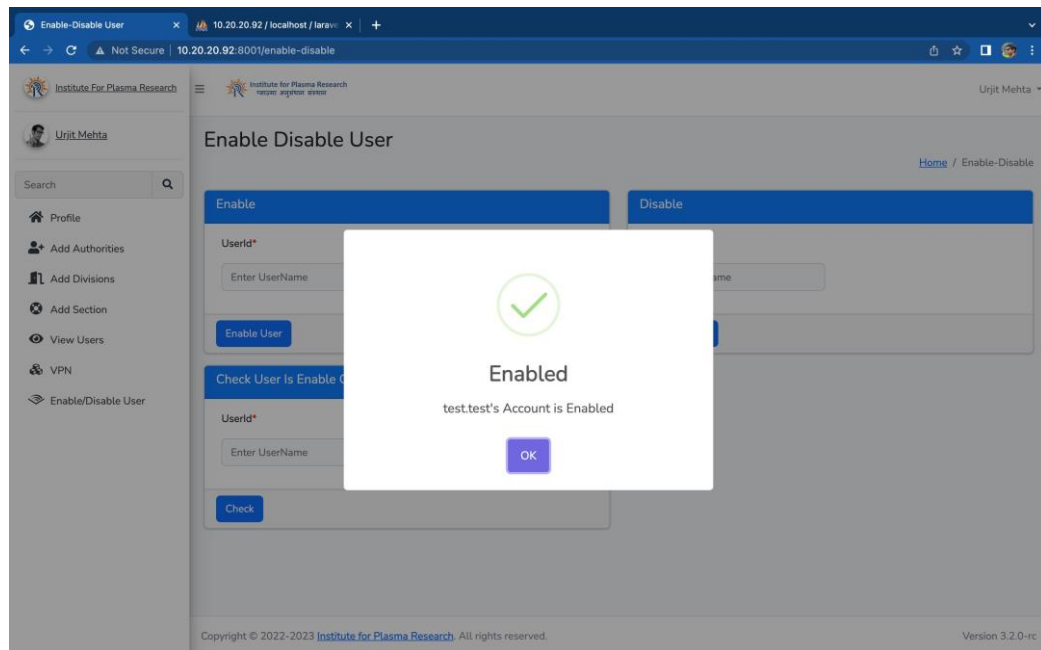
Enable-Disable User × 10.20.20.92 / localhost / larav × +

Not Secure | 10.20.20.92:8001/enable-disable

Institute For Plasma Research

Institute for Plasma Research
प्लाज़्मा अनुसंधान संस्थान

Urjit Mehta

Urjit Mehta

Search

Profile
Add Authorities
Add Divisions
Add Section
View Users
VPN
Enable/Disable User

Enable Disable User

Home / Enable-Disable

Enable

UserId*

Enter UserName

Enable User

Disable

ame

Check User Is Enable

UserId*

Enter UserName

Check

Enabled

test.test's Account is Enabled

OK

Copyright © 2022-2023 Institute for Plasma Research. All rights reserved.

Version 3.2.0-rc